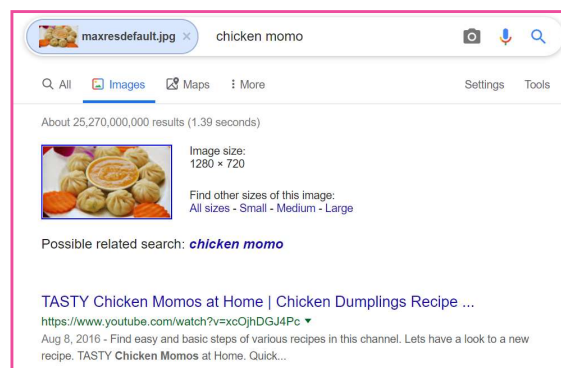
maxresdefault.jpg × chicken momo

All Images Maps More Settings Tools

About 25,270,000,000 results (1.39 seconds)

Image size:
1280 × 720

Find other sizes of this image:
All sizes - Small - Medium - Large

Possible related search: ***chicken momo***

TASTY Chicken Momos at Home | Chicken Dumplings Recipe ...
https://www.youtube.com/watch?v=xcOjhDGJ4Pc ▾
Aug 8, 2016 - Find easy and basic steps of various recipes in this channel. Lets have a look to a new recipe. TASTY **Chicken Momos** at Home. Quick...